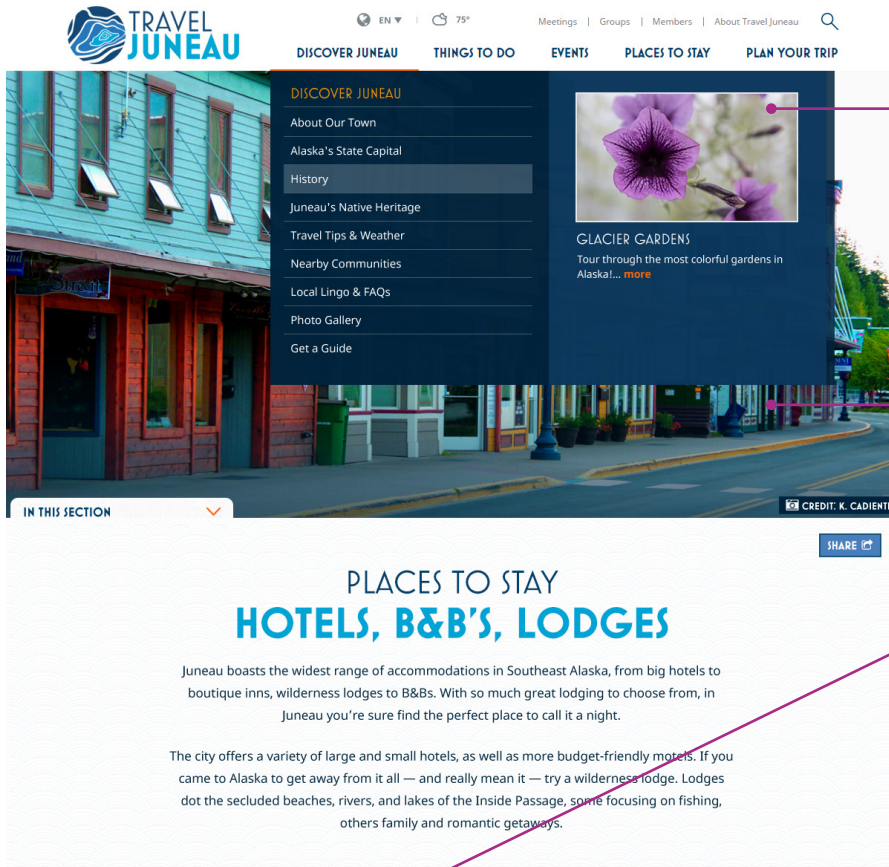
TRAVEL JUNEAU

EN ▾ | 75°

Meetings | Groups | Members | About Travel Juneau

DISCOVER JUNEAU THINGS TO DO EVENTS PLACES TO STAY PLAN YOUR TRIP

DISCOVER JUNEAU

About Our Town

Alaska's State Capital

History

Juneau's Native Heritage

Travel Tips & Weather

Nearby Communities

Local Lingo & FAQs

Photo Gallery

Get a Guide

GLACIER GARDENS

Tour through the most colorful gardens in Alaska!... more

IN THIS SECTION

CREDIT: K. CADIENT

SHARE

PLACES TO STAY

HOTELS, B&B'S, LODGES

Juneau boasts the widest range of accommodations in Southeast Alaska, from big hotels to boutique inns, wilderness lodges to B&Bs. With so much great lodging to choose from, in Juneau you're sure find the perfect place to call it a night.

The city offers a variety of large and small hotels, as well as more budget-friendly motels. If you came to Alaska to get away from it all — and really mean it — try a wilderness lodge. Lodges dot the secluded beaches, rivers, and lakes of the Inside Passage, some focusing on fishing, others family and romantic getaways.